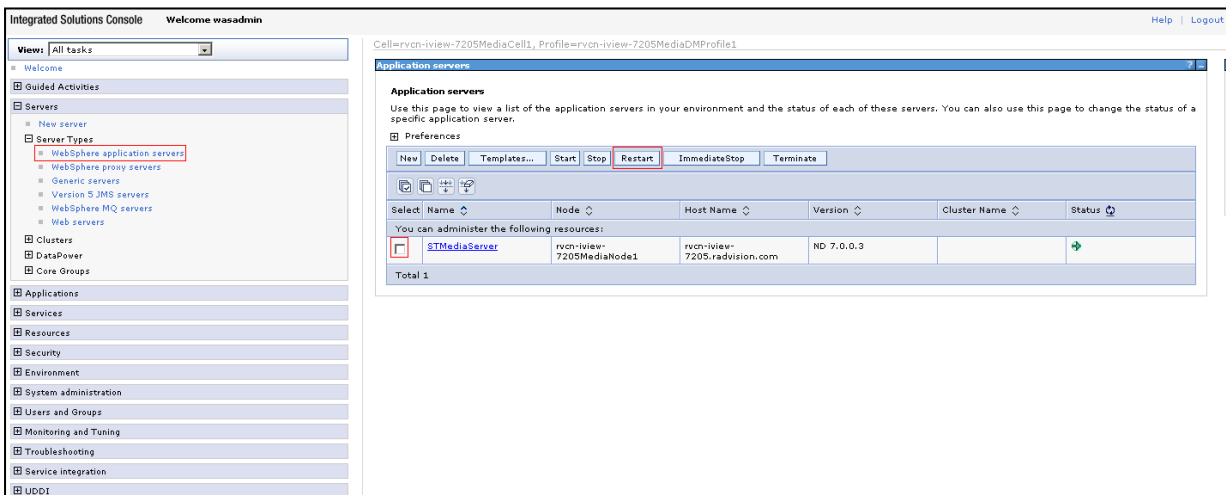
Integrated Solutions Console Welcome wasadmin

Help | Logout

View: All tasks

Welcome

Guided Activities

Servers

New server

Server Types

WebSphere application servers

WebSphere proxy servers

Generic servers

Version 5 JMS servers

WebSphere MQ servers

Web servers

Clusters

DataPower

Core Groups

Applications

Services

Resources

Security

Environment

System administration

Users and Groups

Monitoring and Tuning

Troubleshooting

Service integration

UDDI

Cell=rvcn-iview-7205MediaCell1, Profile=rvcn-iview-7205MediaDMProfile1

Application servers

Application servers

Use this page to view a list of the application servers in your environment and the status of each of these servers. You can also use this page to change the status of a specific application server.

Preferences

New | Delete | Templates... | Start | Stop | Restart | ImmediateStop | Terminate

| Select | Name | Node | Host Name | Version | Cluster Name | Status |
|---|---|---|---|---|---|---|
| You can administer the following resources: | | | | | | |
| | STMediaServer | rvcn-iview-7205MediaNode1 | rvcn-iview-7205.radvision.com | ND 7.0.0.3 | | |
| Total 1 | | | | | | |